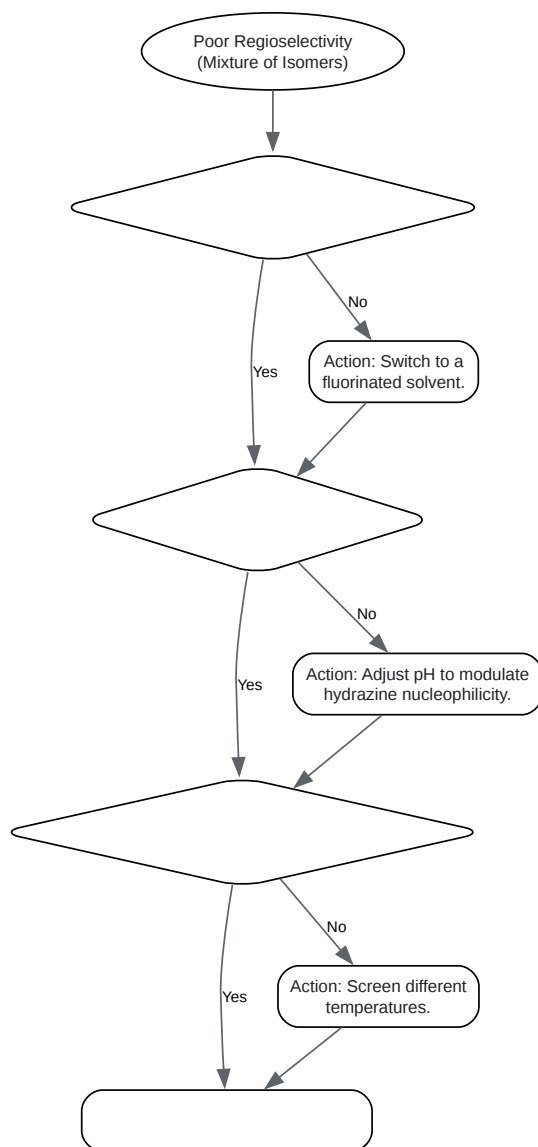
Poor Regioselectivity (Mixture of Isomers)

No

Yes

Action: Switch to a fluorinated solvent.

No

Yes

Action: Adjust pH to modulate hydrazine nucleophilicity.

No

Yes

Action: Screen different temperatures.